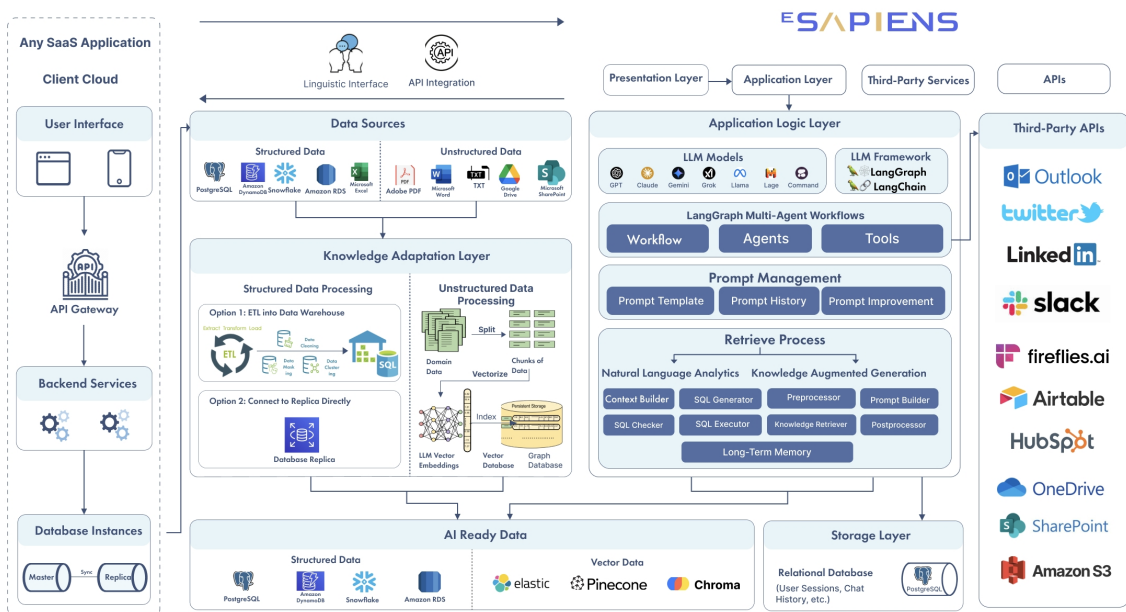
ESAPIENS

Any SaaS Application

Client Cloud

User Interface

API Gateway

Backend Services

Database Instances

Master Sync Replica

Linguistic Interface

API Integration

Presentation Layer

Application Layer

Third-Party Services

APIs

Data Sources

Structured Data

PostgreSQL Amazon DynamoDB Snowflake Amazon RDS Microsoft Excel

Unstructured Data

Adobe PDF Microsoft Word TXT Google Drive Microsoft SharePoint

Knowledge Adaptation Layer

Structured Data Processing

Option 1: ETL into Data Warehouse

Extract Transform Load

ETL

Data Cleaning

Data Masking

Data Clustering

SQL

Option 2: Connect to Replica Directly

Database Replica

Unstructured Data Processing

Split

Domain Data

Chunks of Data

Vectorize

Index

Persistent Storage

LLM Vector Embeddings

Vector Database

Graph Database

Application Logic Layer

LLM Models

GPT Claude Gemini Grok Llama Lage Command

LLM Framework

LangGraph

LangChain

LangGraph Multi-Agent Workflows

Workflow

Agents

Tools

Prompt Management

Prompt Template

Prompt History

Prompt Improvement

Retrieve Process

Natural Language Analytics

Knowledge Augmented Generation

Context Builder

SQL Generator

Preprocessor

Prompt Builder

SQL Checker

SQL Executor

Knowledge Retriever

Postprocessor

Long-Term Memory

Third-Party APIs

Outlook

twitter

LinkedIn

slack

fireflies.ai

Airtable

HubSpot

OneDrive

SharePoint

Amazon S3

AI Ready Data

Structured Data

PostgreSQL Amazon DynamoDB Snowflake Amazon RDS

Vector Data

elastic Pinecone Chroma

Storage Layer

Relational Database (User Sessions, Chat History, etc.)

PostgreSQL